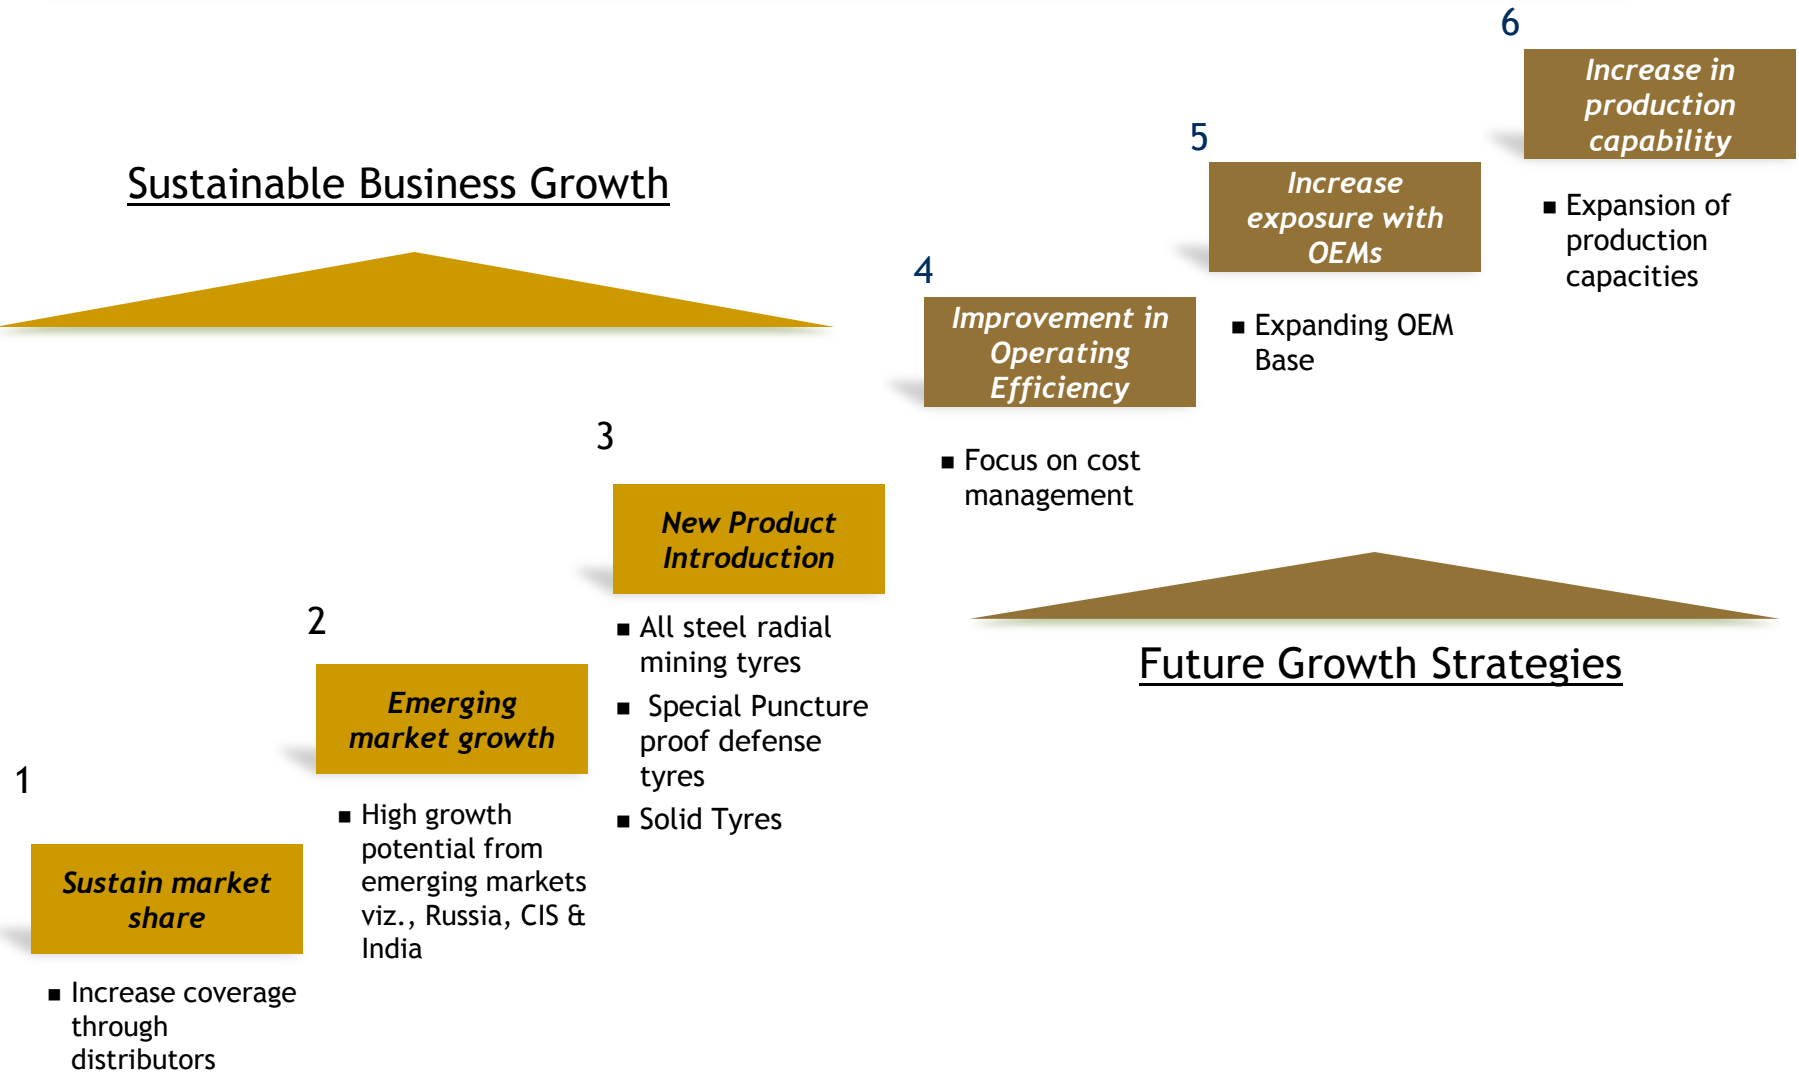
Sustainable Business Growth

1

Sustain market share

▪ Increase coverage through distributors

2

Emerging market growth

▪ High growth potential from emerging markets viz., Russia, CIS & India

3

New Product Introduction

▪ All steel radial mining tyres

▪ Special Puncture proof defense tyres

▪ Solid Tyres

4

Improvement in Operating Efficiency

▪ Focus on cost management

5

Increase exposure with OEMs

▪ Expanding OEM Base

6

Increase in production capability

▪ Expansion of production capacities

Future Growth Strategies